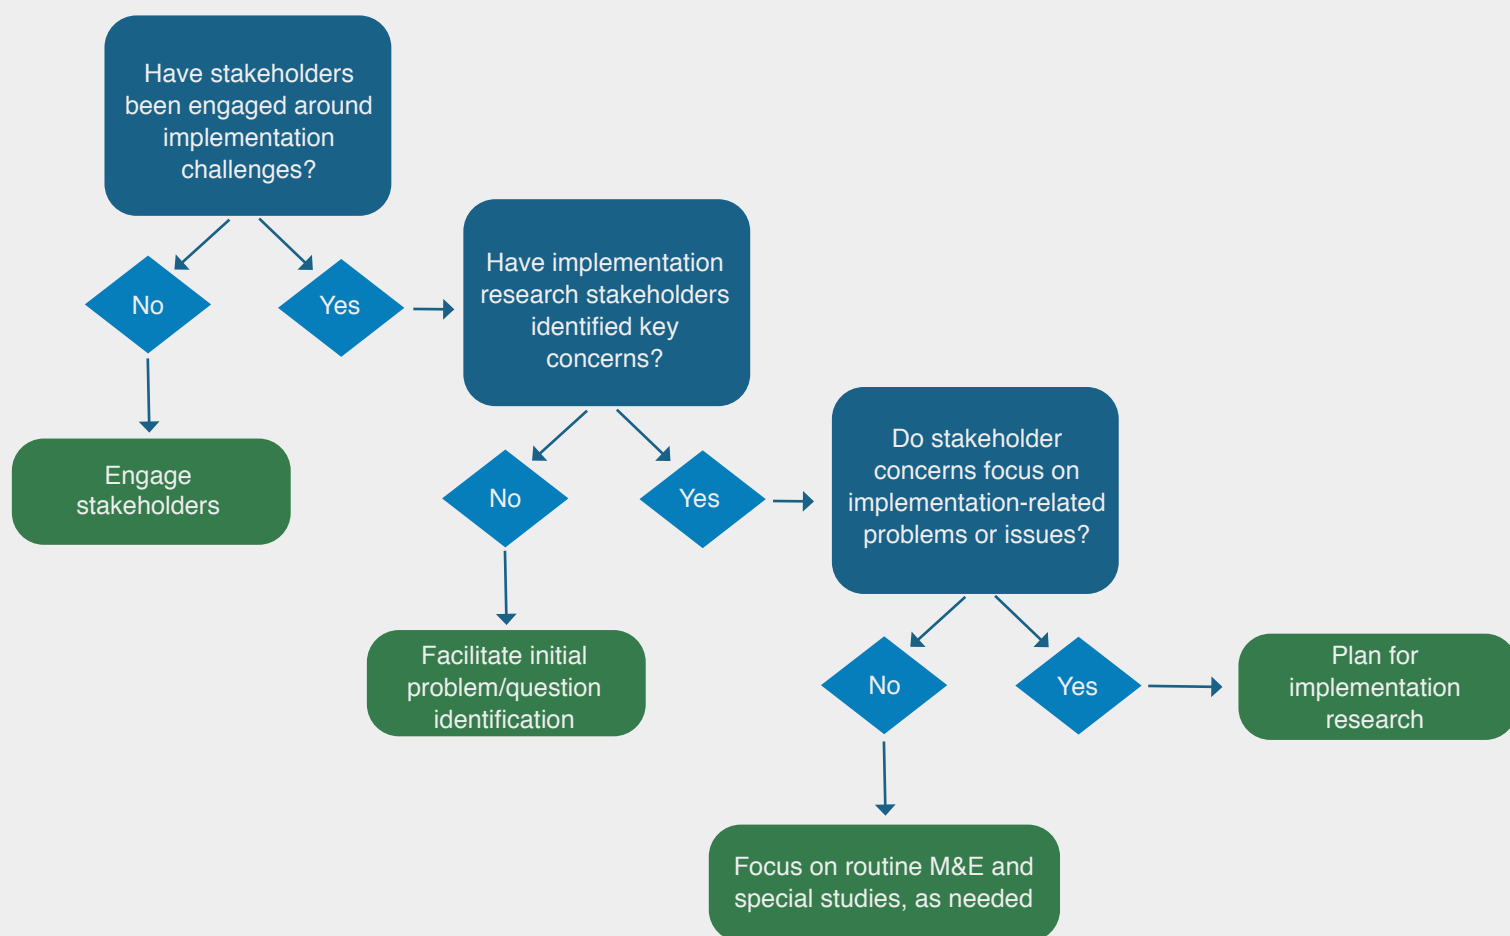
Have stakeholders been engaged around implementation challenges?

No

Yes

Engage stakeholders

Have implementation research stakeholders identified key concerns?

No

Yes

Facilitate initial problem/question identification

Do stakeholder concerns focus on implementation-related problems or issues?

No

Yes

Plan for implementation research

Focus on routine M&E and special studies, as needed